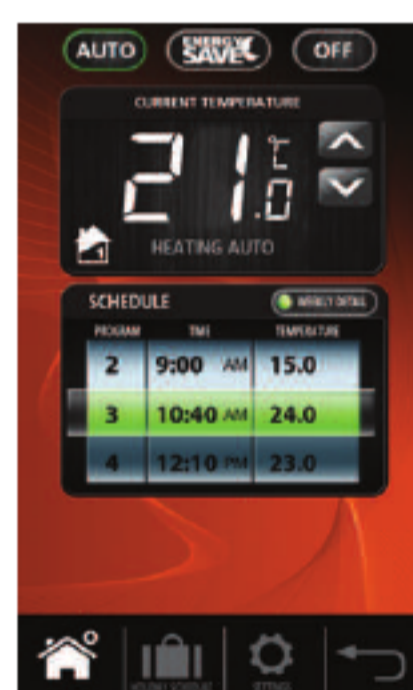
AUTO
ENERGY SAVE
OFF

CURRENT TEMPERATURE
21.0 °C
HEATING AUTO

SCHEDULE
WEEKLY DETAIL

| PROGRAM | TIME | TEMPERATURE |
|---|---|---|
| 2 | 9:00 AM | 15.0 |
| 3 | 10:40 AM | 24.0 |
| 4 | 12:10 PM | 23.0 |

HOLIDAY SCHEDULE
SETTINGS